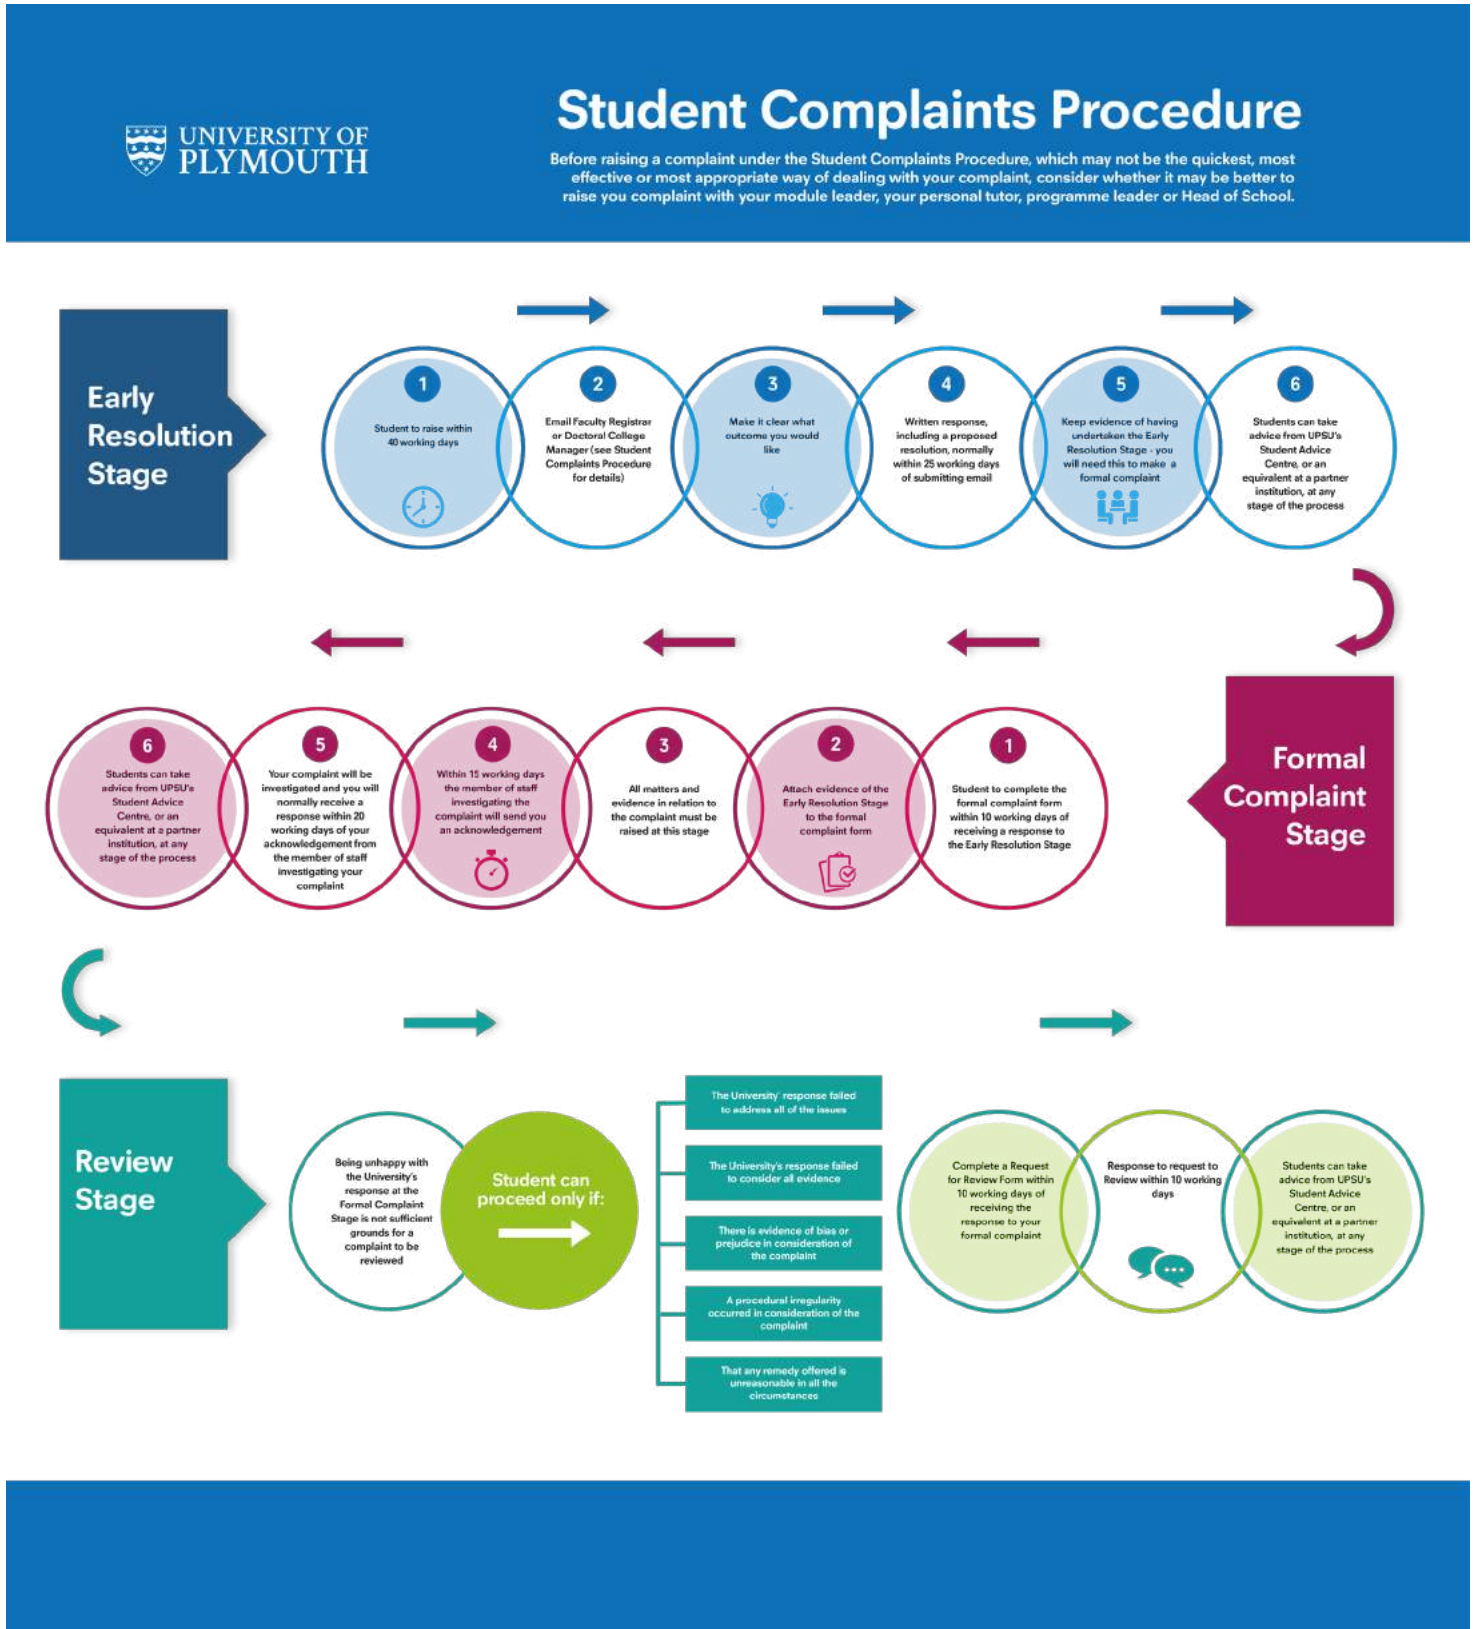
UNIVERSITY OF PLYMOUTH

Student Complaints Procedure

Before raising a complaint under the Student Complaints Procedure, which may not be the quickest, most effective or most appropriate way of dealing with your complaint, consider whether it may be better to raise you complaint with your module leader, your personal tutor, programme leader or Head of School.

Early Resolution Stage

1
Student to raise within 40 working days

2
Email Faculty Registrar or Doctoral College Manager (see Student Complaints Procedure for details)

3
Make it clear what outcome you would like

4
Written response, including a proposed resolution, normally within 25 working days of submitting email

5
Keep evidence of having undertaken the Early Resolution Stage - you will need this to make a formal complaint

6
Students can take advice from UPSU's Student Advice Centre, or an equivalent at a partner institution, at any stage of the process

Formal Complaint Stage

1
Student to complete the formal complaint form within 10 working days of receiving a response to the Early Resolution Stage

2
Attach evidence of the Early Resolution Stage to the formal complaint form

3
All matters and evidence in relation to the complaint must be raised at this stage

4
Within 15 working days the member of staff investigating the complaint will send you an acknowledgement

5
Your complaint will be investigated and you will normally receive a response within 20 working days of your acknowledgement from the member of staff investigating your complaint

6
Students can take advice from UPSU's Student Advice Centre, or an equivalent at a partner institution, at any stage of the process

Review Stage

Being unhappy with the University's response at the Formal Complaint Stage is not sufficient grounds for a complaint to be reviewed

Student can proceed only if:

The University' response failed to address all of the issues

The University's response failed to consider all evidence

There is evidence of bias or prejudice in consideration of the complaint

A procedural irregularity occurred in consideration of the complaint

That any remedy offered is unreasonable in all the circumstances

Complete a Request for Review Form within 10 working days of receiving the response to your formal complaint

Response to request to Review within 10 working days

Students can take advice from UPSU's Student Advice Centre, or an equivalent at a partner institution, at any stage of the process